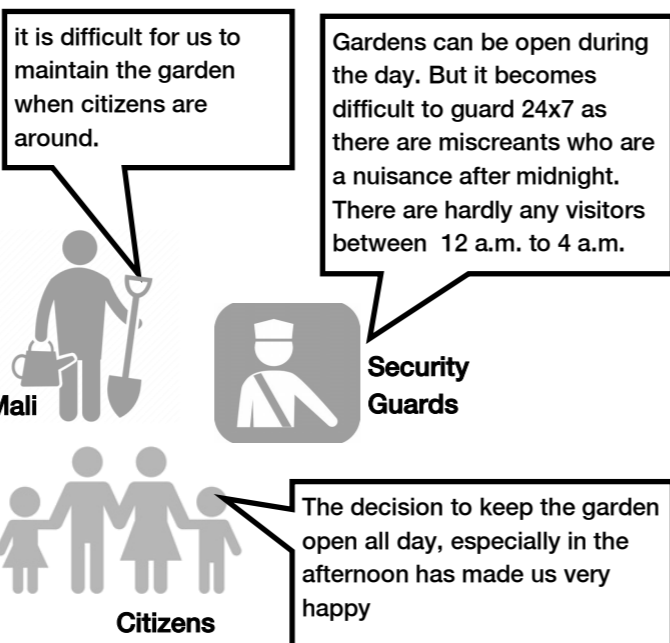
it is difficult for us to maintain the garden when citizens are around.

Gardens can be open during the day. But it becomes difficult to guard 24x7 as there are miscreants who are a nuisance after midnight. There are hardly any visitors between 12 a.m. to 4 a.m.

Mali

Security Guards

The decision to keep the garden open all day, especially in the afternoon has made us very happy

Citizens